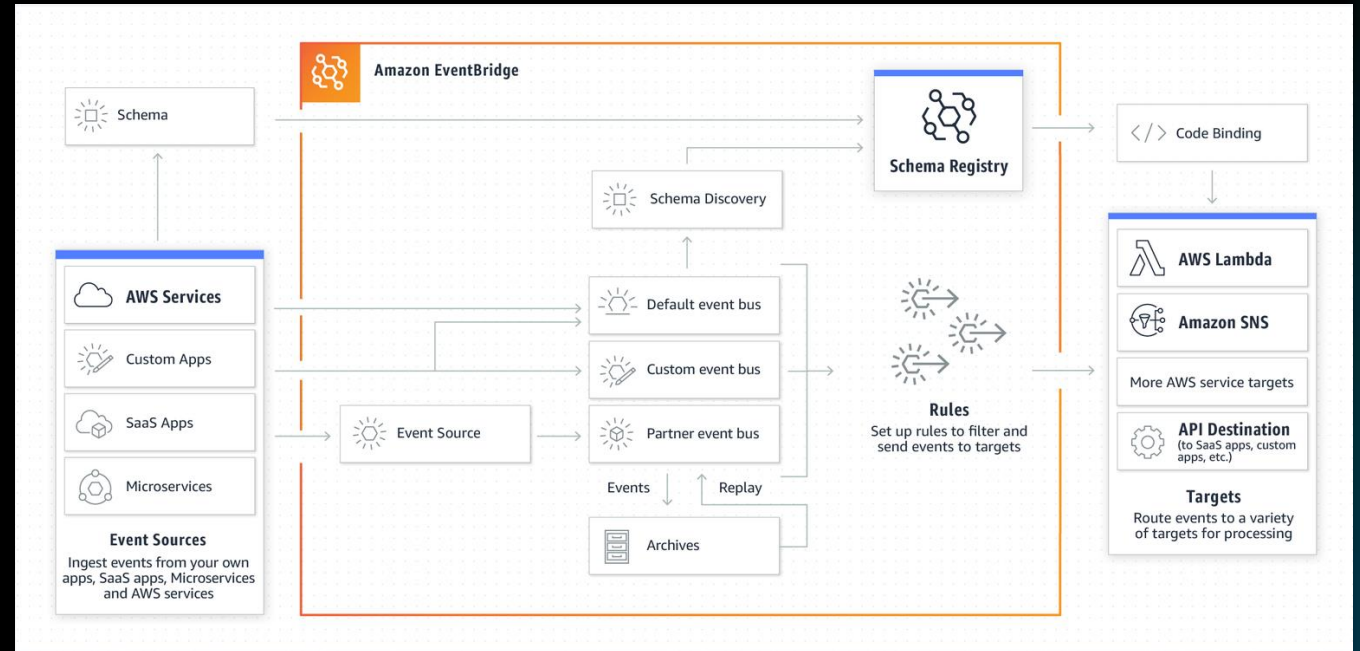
Amazon EventBridge

Schema

Schema Registry

Code Binding

Schema Discovery

AWS Services

Custom Apps

SaaS Apps

Microservices

Event Sources
Ingest events from your own apps, SaaS apps, Microservices and AWS services

Default event bus

Custom event bus

Event Source

Partner event bus

Events

Replay

Archives

Rules
Set up rules to filter and send events to targets

AWS Lambda

Amazon SNS

More AWS service targets

API Destination
(to SaaS apps, custom apps, etc.)

Targets
Route events to a variety of targets for processing